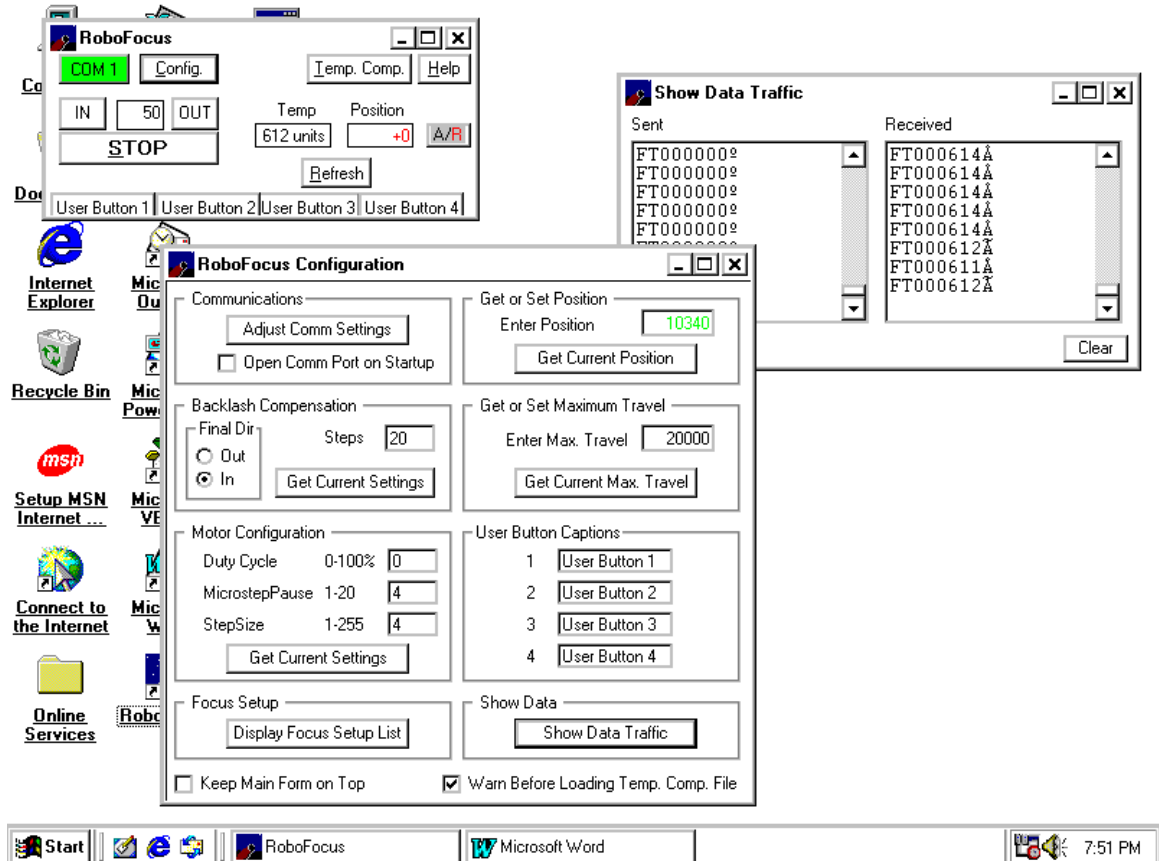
RoboFocus
COM 1 Config. Temp. Comp. Help
IN 50 OUT Temp Position
612 units +0 A/R
STOP
Refresh
User Button 1 User Button 2 User Button 3 User Button 4

Co
Doc
Internet Explorer
Mic Ou
Recycle Bin
Mic Pow
Setup MSN Internet ...
Mic VE
Connect to the Internet
Mic W
Online Services
Robo

Show Data Traffic
Sent
FT000000º
FT000000º
FT000000º
FT000000º
FT000000º
Received
FT000614Å
FT000614Å
FT000614Å
FT000614Å
FT000614Å
FT000612Ã
FT000611Å
FT000612Ã
Clear

RoboFocus Configuration
Communications
Adjust Comm Settings
Open Comm Port on Startup
Get or Set Position
Enter Position 10340
Get Current Position
Backlash Compensation
Final Dir
Out
In
Steps 20
Get Current Settings
Get or Set Maximum Travel
Enter Max. Travel 20000
Get Current Max. Travel
Motor Configuration
Duty Cycle 0-100% 0
MicrostepPause 1-20 4
StepSize 1-255 4
Get Current Settings
User Button Captions
1 User Button 1
2 User Button 2
3 User Button 3
4 User Button 4
Focus Setup
Display Focus Setup List
Show Data
Show Data Traffic
Keep Main Form on Top
Warn Before Loading Temp. Comp. File

Start RoboFocus Microsoft Word 7:51 PM